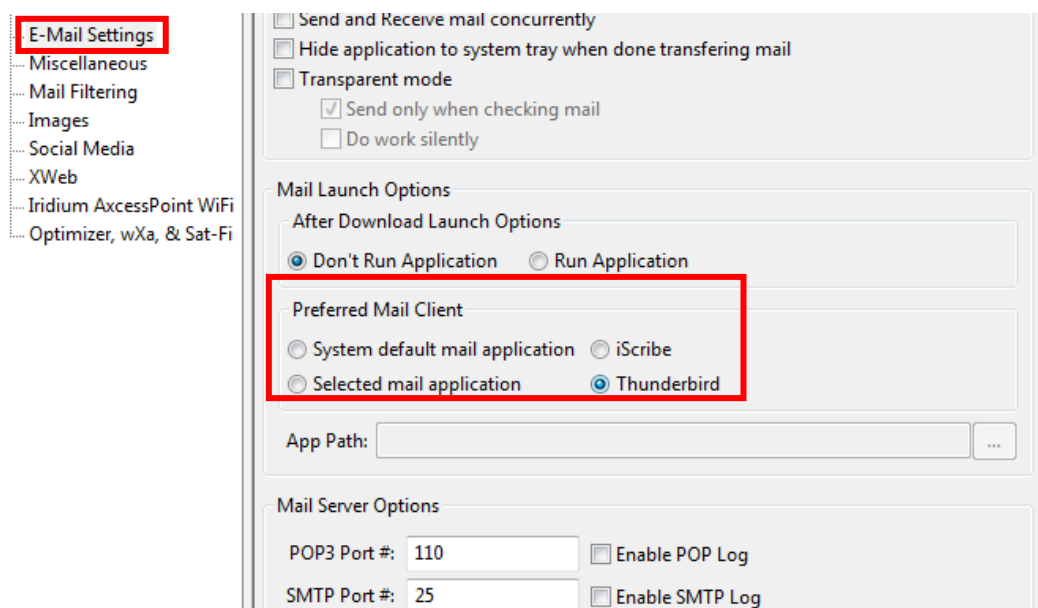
E-Mail Settings
Miscellaneous
Mail Filtering
Images
Social Media
XWeb
Iridium AxcessPoint WiFi
Optimizer, wXa, & Sat-Fi

Send and Receive mail concurrently
Hide application to system tray when done transfering mail
Transparent mode
Send only when checking mail
Do work silently

Mail Launch Options
After Download Launch Options
Don't Run Application
Run Application

Preferred Mail Client
System default mail application
iScribe
Selected mail application
Thunderbird

App Path:
...

Mail Server Options
POP3 Port #: 110
Enable POP Log
SMTP Port #: 25
Enable SMTP Log